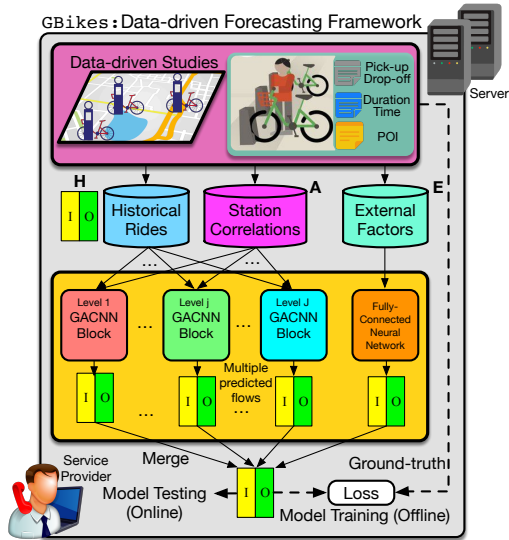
GBikes:Data-driven Forecasting Framework

Server

Data-driven Studies

Pick-up Drop-off

Duration Time

POI

H

I O

Historical Rides

Station Correlations

A

External Factors

E

...

...

Level 1 GACNN Block

...

Level j GACNN Block

...

Level J GACNN Block

Fully-Connected Neural Network

I O

I O

I O

I O

...

Multiple predicted flows

...

Merge

Ground-truth

Service Provider

Model Testing (Online)

I O

Loss

Model Training (Offline)